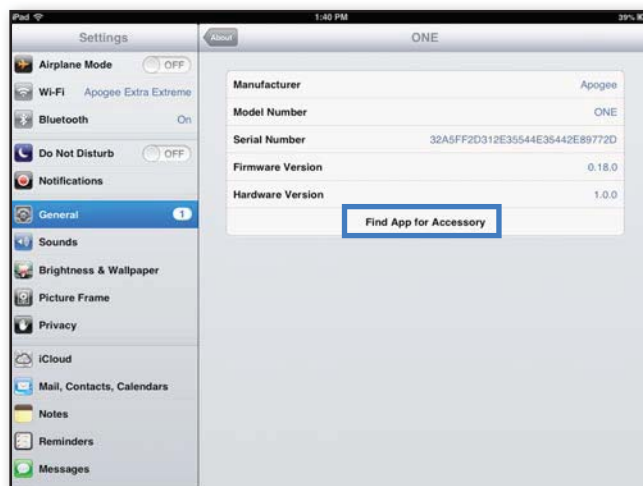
iPad
1:40 PM
39%

Settings

Airplane Mode OFF
Wi-Fi Apogee Extra Extreme
Bluetooth On
Do Not Disturb OFF
Notifications
General 1
Sounds
Brightness & Wallpaper
Picture Frame
Privacy
iCloud
Mail, Contacts, Calendars
Notes
Reminders
Messages

About
ONE

| | |
|---|---|
| Manufacturer | Apogee |
| Model Number | ONE |
| Serial Number | 32A5FF2D312E35544E35442E89772D |
| Firmware Version | 0.18.0 |
| Hardware Version | 1.0.0 |

Find App for Accessory